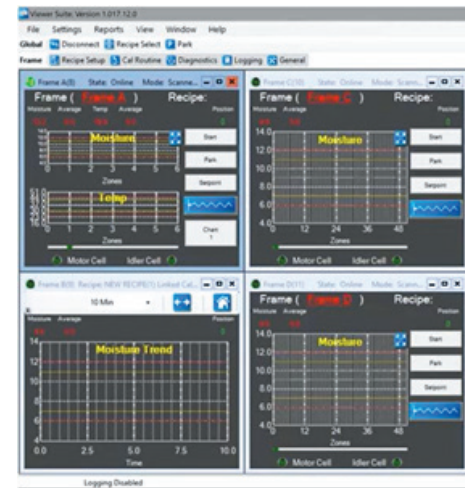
Viewer Suite: Version 1.017.12.0

File Settings Reports View Window Help

Global Disconnect Recipe Select Park

Frame Recipe Setup Cal Routine Diagnostics Logging General

Frame A(0) State: Online Mode: Scanne...

Frame ( Frame A ) Recipe:

Moisture Average Temp Average Position

Moisture

Zones

Temp

Zones

Start

Park

Setpoint

Chart 1

Motor Cell Idler Cell

Frame C(0) State: Online Mode: Scann...

Frame ( Frame C ) Recipe:

Moisture Average Position

14.0
12.0
10.0
8.0
6.0
4.0

0 12 24 36 48

Moisture

Zones

Start

Park

Setpoint

Motor Cell Idler Cell

Frame B(0) Recipe (NEW RECIPE(1) Limited Cal...

10 Min

Moisture Average Position

14
12
10
8
6
4

0.0 2.5 5.0 7.5 10.0

Moisture Trend

Time

Frame D(1) State: Online Mode: Scann...

Frame ( Frame D ) Recipe:

Moisture Average Position

14.0
12.0
10.0
8.0
6.0
4.0

0 12 24 36 48

Moisture

Zones

Start

Park

Setpoint

Motor Cell Idler Cell

Logging Disabled